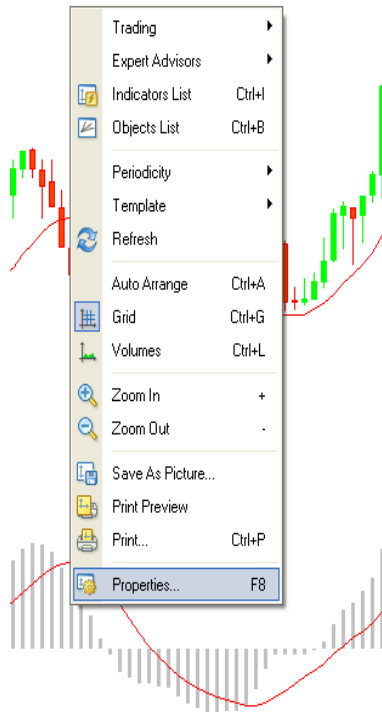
Trading
Expert Advisors
Indicators List Ctrl+I
Objects List Ctrl+B
Periodicity
Template
Refresh
Auto Arrange Ctrl+A
Grid Ctrl+G
Volumes Ctrl+L
Zoom In +
Zoom Out -
Save As Picture...
Print Preview
Print... Ctrl+P
Properties... F8